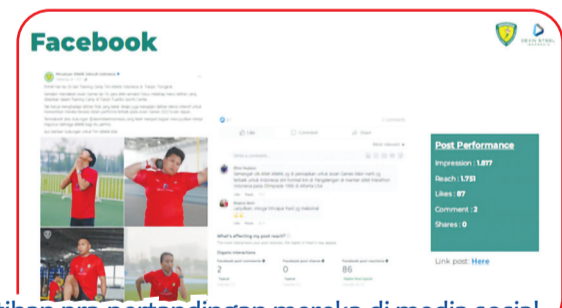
Facebook

Post Performance

Impression : 1.817

Reach : 1.751

Likes : 87

Comment : 2

Shares : 0

Link post: Here

Like

Comment

Share

What's affecting my post reach?

Organic interactions

2

0

86

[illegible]tihan pra pertandingan mereka di media sosial